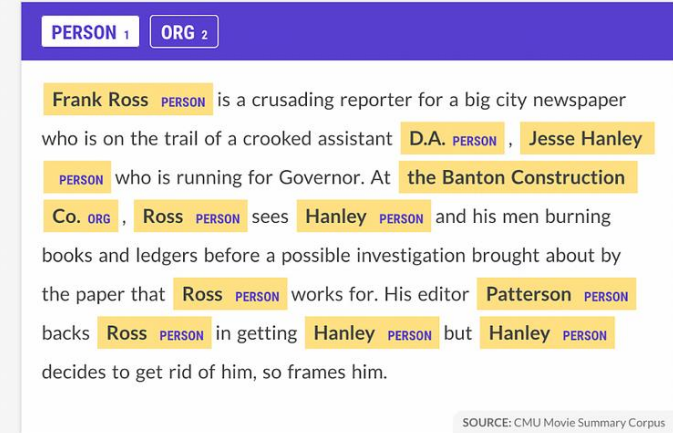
PERSON 1 ORG 2

Frank Ross PERSON is a crusading reporter for a big city newspaper who is on the trail of a crooked assistant D.A. PERSON , Jesse Hanley PERSON who is running for Governor. At the Banton Construction Co. ORG , Ross PERSON sees Hanley PERSON and his men burning books and ledgers before a possible investigation brought about by the paper that Ross PERSON works for. His editor Patterson PERSON backs Ross PERSON in getting Hanley PERSON but Hanley PERSON decides to get rid of him, so frames him.

SOURCE: CMU Movie Summary Corpus